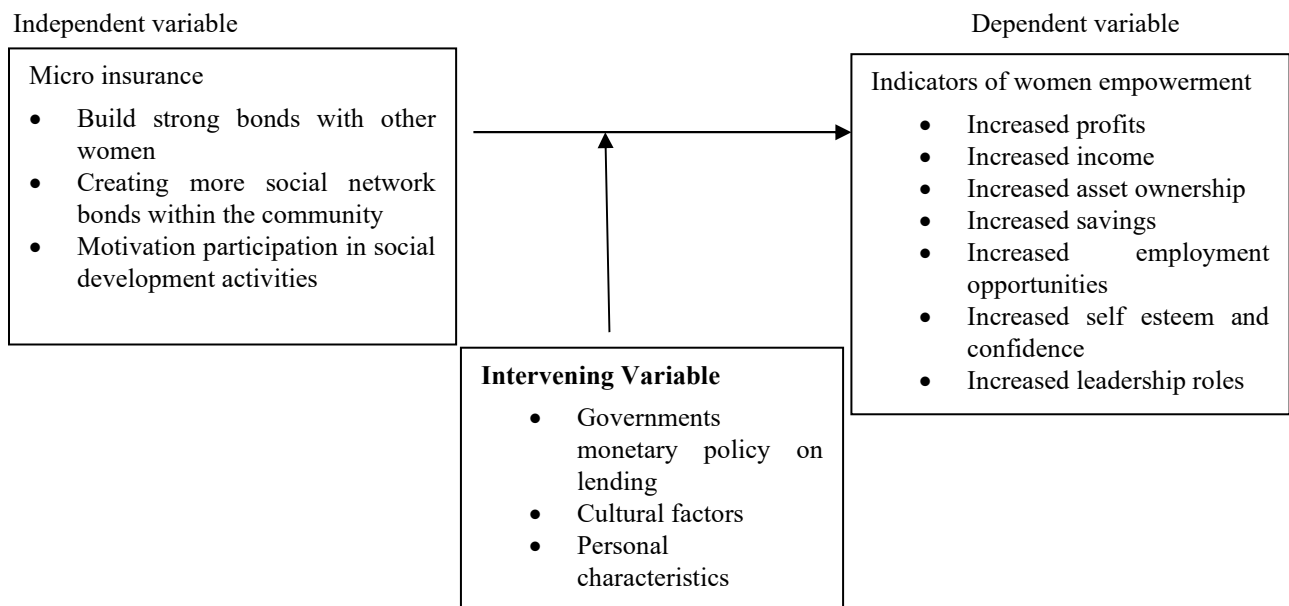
Independent variable

Micro insurance

- Build strong bonds with other women
- Creating more social network bonds within the community
- Motivation participation in social development activities

Dependent variable

Indicators of women empowerment

- Increased profits
- Increased income
- Increased asset ownership
- Increased savings
- Increased employment opportunities
- Increased self esteem and confidence
- Increased leadership roles

**Intervening Variable**

- Governments monetary policy on lending
- Cultural factors
- Personal characteristics